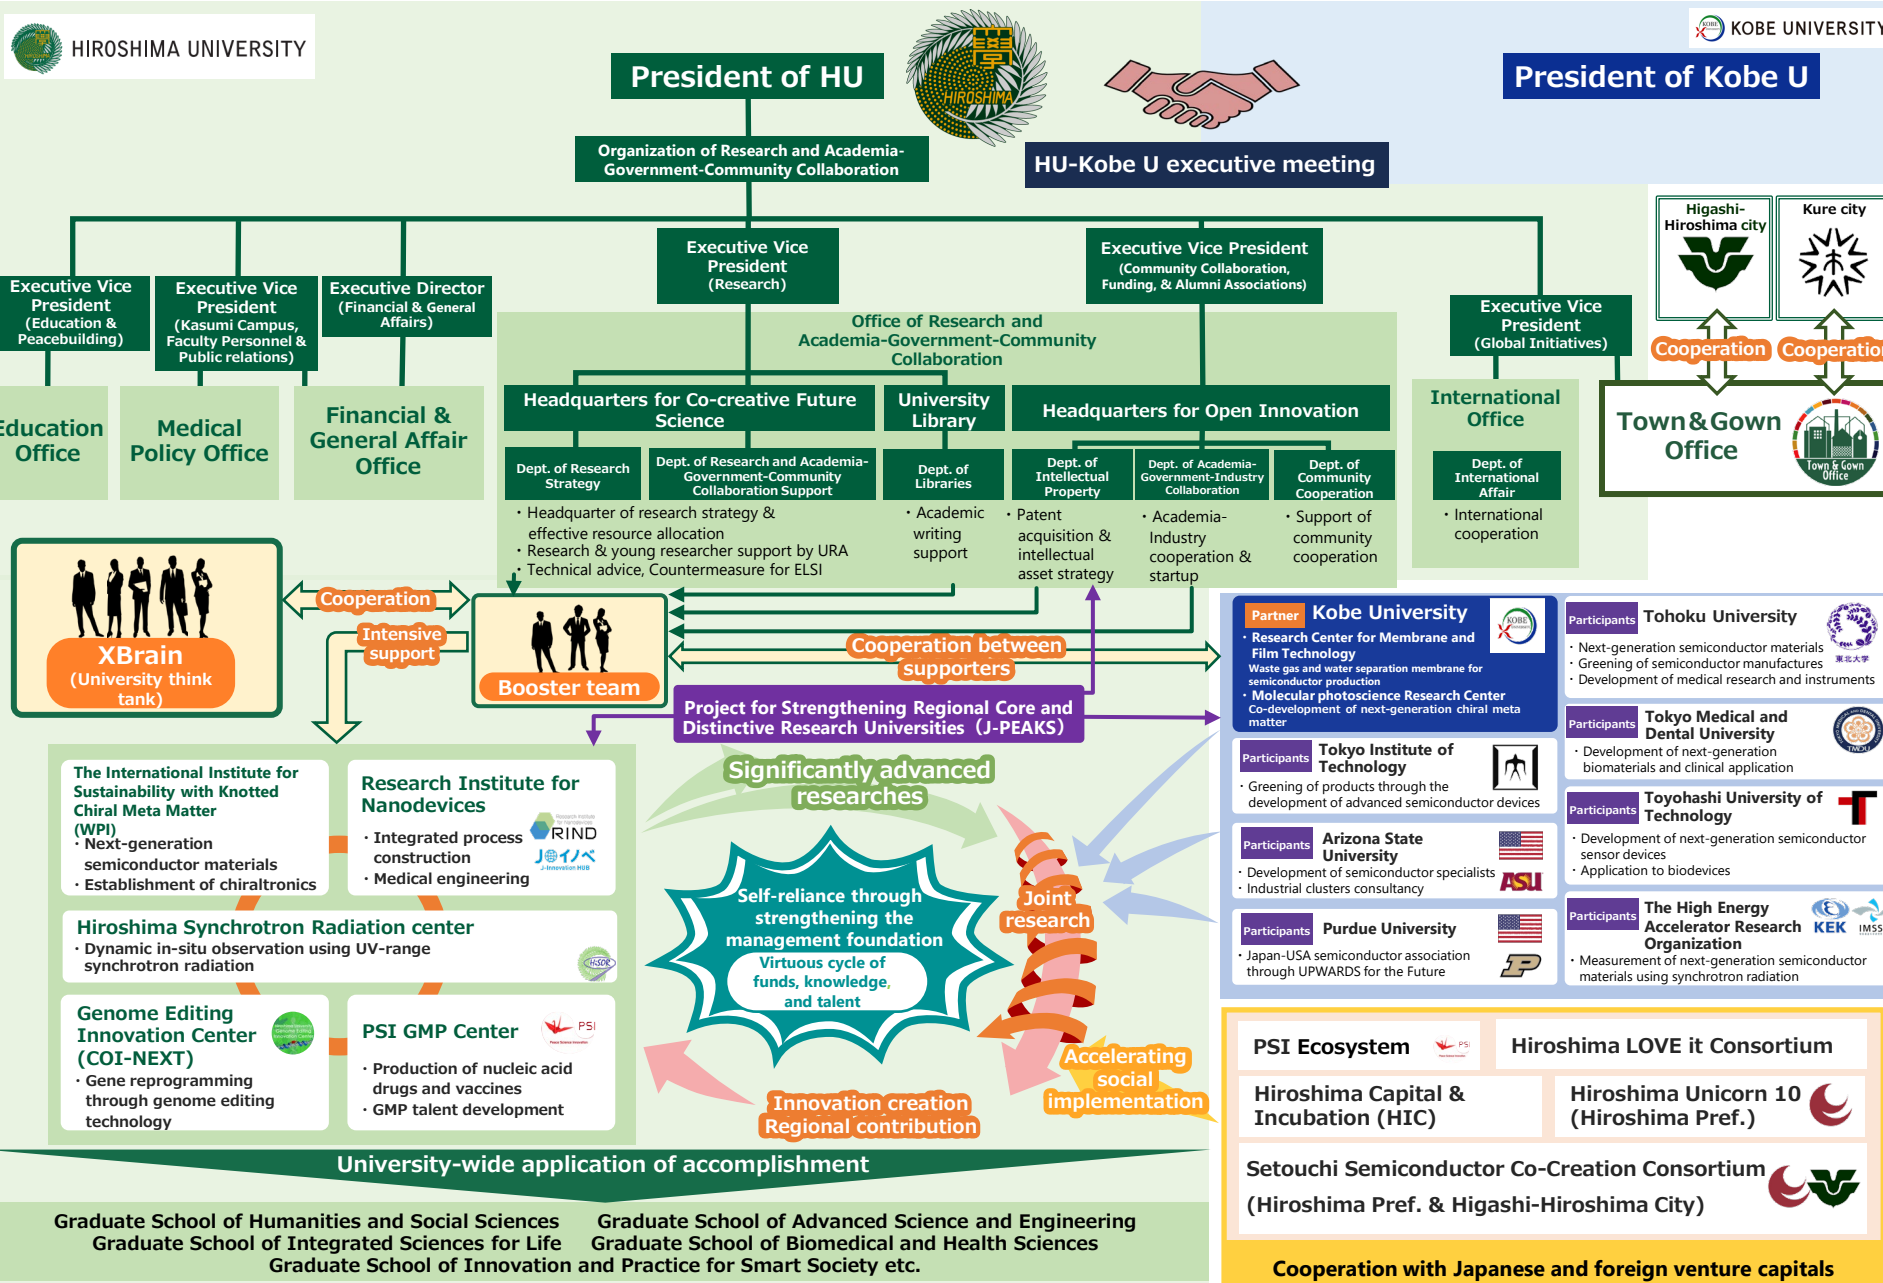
HIROSHIMA UNIVERSITY

President of HU

HIROSHIMA

KOBE UNIVERSITY

President of Kobe U

HU-Kobe U executive meeting

Organization of Research and Academia-Government-Community Collaboration

Executive Vice President (Education & Peacebuilding)

Executive Vice President (Kasumi Campus, Faculty Personnel & Public relations)

Executive Director (Financial & General Affairs)

Executive Vice President (Research)

Executive Vice President (Community Collaboration, Funding, & Alumni Associations)

Executive Vice President (Global Initiatives)

Higashi-Hiroshima city

Kure city

Cooperation

Cooperation

Education Office

Medical Policy Office

Financial & General Affair Office

Office of Research and Academia-Government-Community Collaboration

Headquarters for Co-creative Future Science

University Library

Headquarters for Open Innovation

International Office

Town&Gown Office

Town & Gown Office

Dept. of Research Strategy

Dept. of Research and Academia-Government-Community Collaboration Support

Dept. of Libraries

Dept. of Intellectual Property

Dept. of Academia-Government-Industry Collaboration

Dept. of Community Cooperation

Dept. of International Affair

・Headquarter of research strategy & effective resource allocation
・Research & young researcher support by URA
・Technical advice, Countermeasure for ELSI

・Academic writing support

・Patent acquisition & intellectual asset strategy

・Academia-Industry cooperation & startup

・Support of community cooperation

・International cooperation

XBrain (University think tank)

Cooperation

Intensive support

Booster team

Cooperation between supporters

Project for Strengthening Regional Core and Distinctive Research Universities (J-PEAKS)

Partner Kobe University
・Research Center for Membrane and Film Technology
Waste gas and water separation membrane for semiconductor production
・Molecular photoscience Research Center
Co-development of next-generation chiral meta matter

Participants Tohoku University
・Next-generation semiconductor materials
・Greening of semiconductor manufactures
・Development of medical research and instruments

Participants Tokyo Medical and Dental University
・Development of next-generation biomaterials and clinical application

Participants Tokyo Institute of Technology
・Greening of products through the development of advanced semiconductor devices

Participants Toyohashi University of Technology
・Development of next-generation semiconductor sensor devices
・Application to biodevices

Participants Arizona State University
・Development of semiconductor specialists
・Industrial clusters consultancy

Participants The High Energy Accelerator Research Organization
・Measurement of next-generation semiconductor materials using synchrotron radiation

KEK IMSS

Participants Purdue University
・Japan-USA semiconductor association through UPWARDS for the Future

The International Institute for Sustainability with Knotted Chiral Meta Matter (WPI)
・Next-generation semiconductor materials
・Establishment of chiraltronics

Research Institute for Nanodevices
・Integrated process construction
・Medical engineering

RIND

Hiroshima Synchrotron Radiation center
・Dynamic in-situ observation using UV-range synchrotron radiation

HiSOR

Genome Editing Innovation Center (COI-NEXT)
・Gene reprogramming through genome editing technology

PSI GMP Center
・Production of nucleic acid drugs and vaccines
・GMP talent development

PSI

Significantly advanced researches

Self-reliance through strengthening the management foundation
Virtuous cycle of funds, knowledge, and talent

Joint research

Accelerating social implementation

Innovation creation
Regional contribution

PSI Ecosystem

Hiroshima LOVE it Consortium

Hiroshima Capital & Incubation (HIC)

Hiroshima Unicorn 10 (Hiroshima Pref.)

Setouchi Semiconductor Co-Creation Consortium (Hiroshima Pref. & Higashi-Hiroshima City)

Cooperation with Japanese and foreign venture capitals

University-wide application of accomplishment

Graduate School of Humanities and Social Sciences   Graduate School of Advanced Science and Engineering
Graduate School of Integrated Sciences for Life   Graduate School of Biomedical and Health Sciences
Graduate School of Innovation and Practice for Smart Society etc.